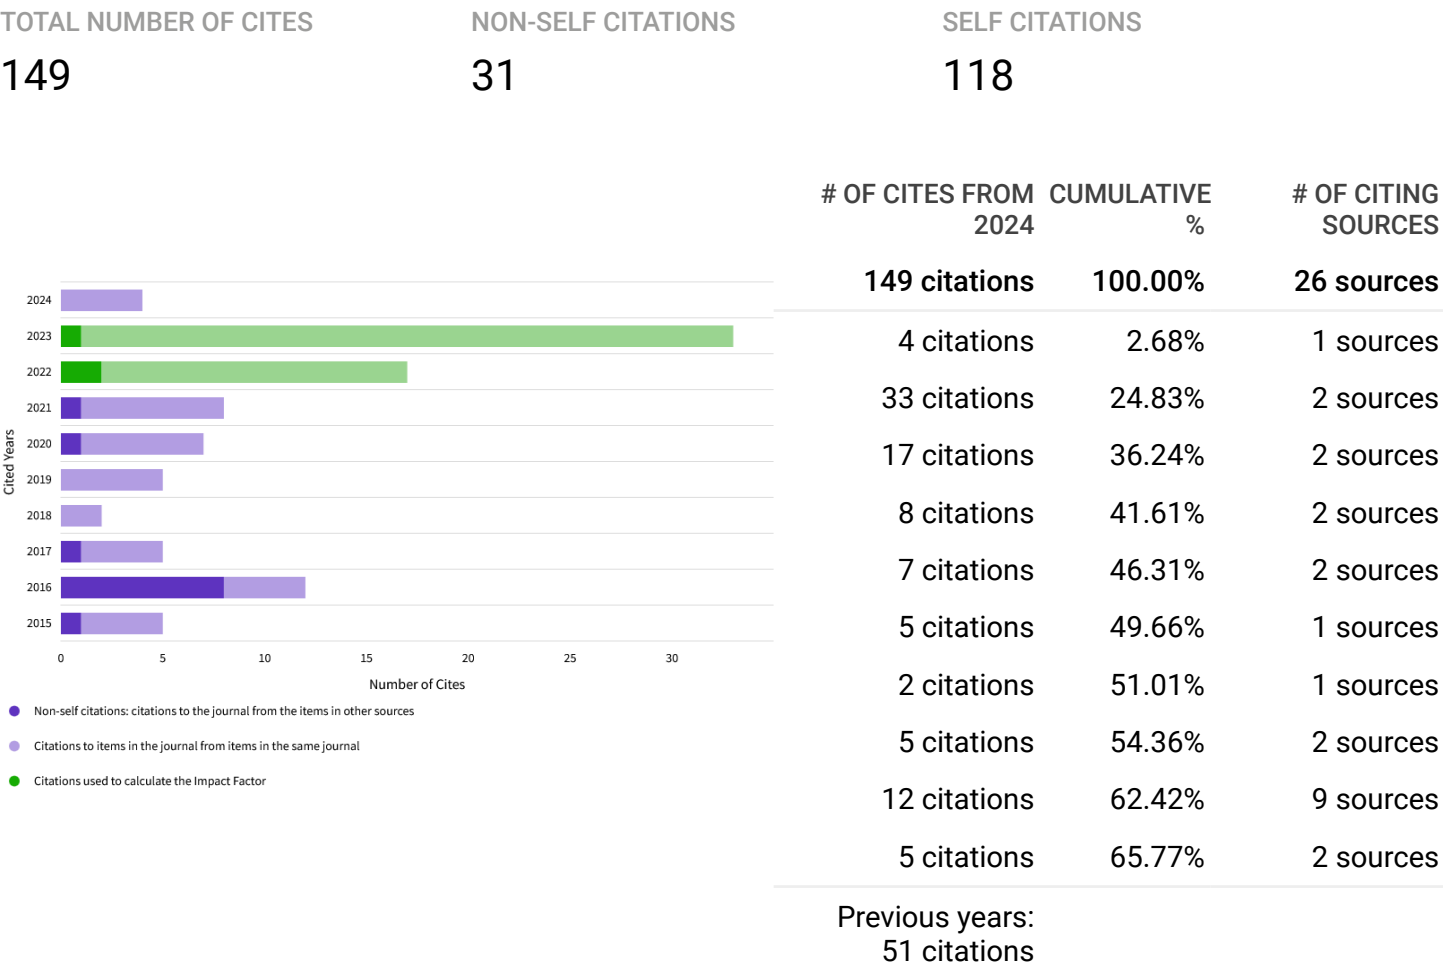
TOTAL NUMBER OF CITES
149

NON-SELF CITATIONS
31

SELF CITATIONS
118

| # OF CITES FROM 2024 | CUMULATIVE % | # OF CITING SOURCES |
|---|---|---|
| 149 citations | 100.00% | 26 sources |
| 4 citations | 2.68% | 1 sources |
| 33 citations | 24.83% | 2 sources |
| 17 citations | 36.24% | 2 sources |
| 8 citations | 41.61% | 2 sources |
| 7 citations | 46.31% | 2 sources |
| 5 citations | 49.66% | 1 sources |
| 2 citations | 51.01% | 1 sources |
| 5 citations | 54.36% | 2 sources |
| 12 citations | 62.42% | 9 sources |
| 5 citations | 65.77% | 2 sources |
| Previous years: 51 citations | | |

Cited Years
2024
2023
2022
2021
2020
2019
2018
2017
2016
2015

0 5 10 15 20 25 30
Number of Cites

Non-self citations: citations to the journal from the items in other sources
Citations to items in the journal from items in the same journal
Citations used to calculate the Impact Factor